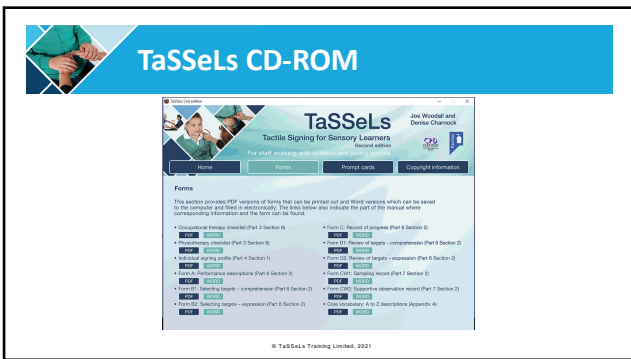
TaSSeLs CD-ROM

TaSSeLs 2nd edition

TaSSeLs
Tactile Signing for Sensory Learners
Second edition

Joe Woodall and Denise Charnock

For staff working with children and young people

Home
Forms
Prompt cards
Copyright information

Forms

This section provides PDF versions of forms that can be printed out and Word versions which can be saved to the computer and filled in electronically. The links below also indicate the part of the manual where corresponding information and the form can be found.

• Occupational therapy checklist (Part 3 Section 6)
PDF WORD
• Physiotherapy checklist (Part 3 Section 6)
PDF WORD
• Individual signing profile (Part 4 Section 1)
PDF WORD
• Form A: Performance descriptions (Part 6 Section 2)
PDF WORD
• Form B1: Selecting targets – comprehension (Part 6 Section 2)
PDF WORD
• Form B2: Selecting targets – expression (Part 6 Section 2)
PDF WORD

• Form C: Record of progress (Part 6 Section 2)
PDF WORD
• Form D1: Review of targets – comprehension (Part 6 Section 2)
PDF WORD
• Form D2: Review of targets – expression (Part 6 Section 2)
PDF WORD
• Form CW1: Sampling record (Part 7 Section 2)
PDF WORD
• Form CW2: Supportive observation record (Part 7 Section 2)
PDF WORD
• Core vocabulary: A to Z descriptions (Appendix A)
PDF WORD

© TaSSeLs Training Limited, 2021